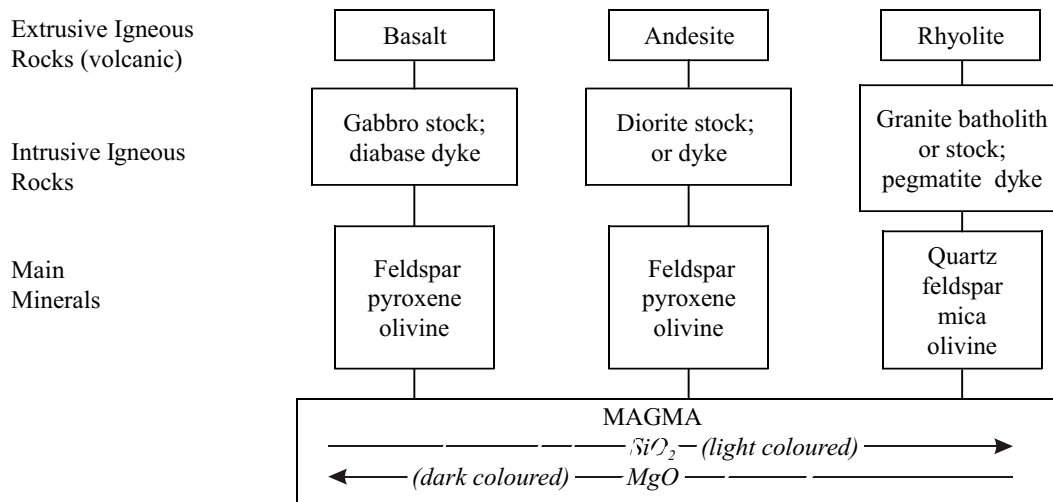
Extrusive Igneous Rocks (volcanic)

Intrusive Igneous Rocks

Main Minerals

Basalt

Gabbro stock; diabase dyke

Feldspar pyroxene olivine

Andesite

Diorite stock; or dyke

Feldspar pyroxene olivine

Rhyolite

Granite batholith or stock; pegmatite dyke

Quartz feldspar mica olivine

MAGMA

$SiO_2$ (light coloured)

(dark coloured) MgO